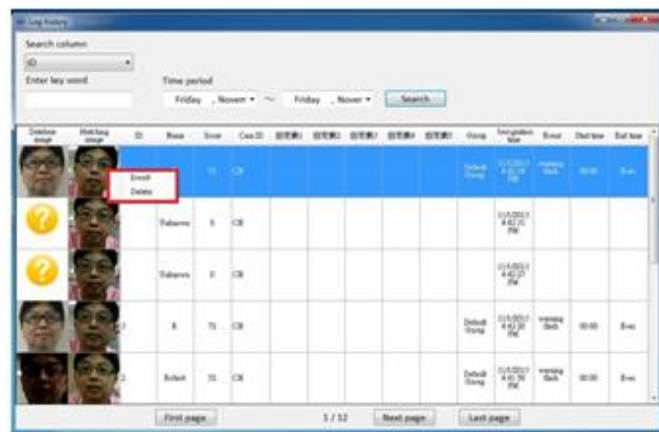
Log history

Search column

ID

Enter key word

Time period

Friday , Novem ~ Friday , Nover

Search

| Database image | Matching image | ID | Name | Score | Cam ID | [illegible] | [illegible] | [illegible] | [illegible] | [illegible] | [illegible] | Group | Recognition time | Event | Start time | End time |
|---|---|---|---|---|---|---|---|---|---|---|---|---|---|---|---|---|
| | | | | 73 | C8 | | | | | | | Default Group | 11/1/2013 4:41:58 PM | warning flash | 00:00 | Ever |
| | | | Unknown | 0 | C8 | | | | | | | | 11/1/2013 4:42:25 PM | | | |
| | | | Unknown | 0 | C8 | | | | | | | | 11/1/2013 4:42:27 PM | | | |
| | | 7 | B | 73 | C8 | | | | | | | Default Group | 11/1/2013 4:42:38 PM | warning flash | 00:00 | Ever |
| | | 2 | Robert | 72 | C8 | | | | | | | Default Group | 11/1/2013 4:42:39 PM | warning flash | 00:00 | Ever |

Enroll
Delete

First page 1 / 12 Next page Last page